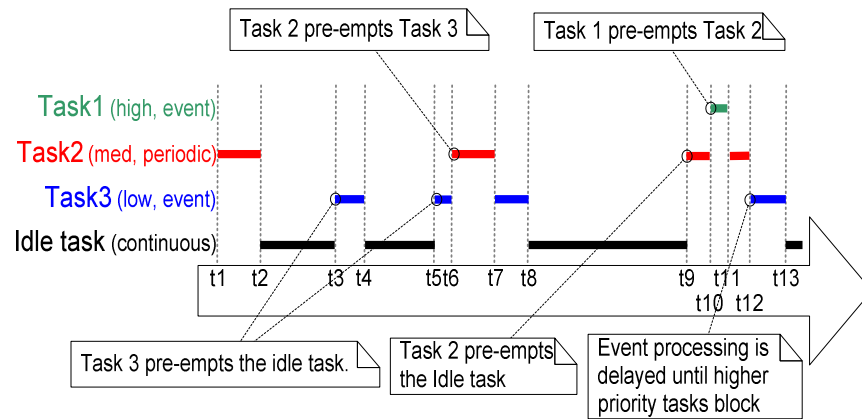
Task 2 pre-empts Task 3

Task 1 pre-empts Task 2

Task1 (high, event)

Task2 (med, periodic)

Task3 (low, event)

Idle task (continuous)

t1 t2 t3 t4 t5 t6 t7 t8 t9 t10 t11 t12 t13

Task 3 pre-empts the idle task.

Task 2 pre-empts the Idle task

Event processing is delayed until higher priority tasks block